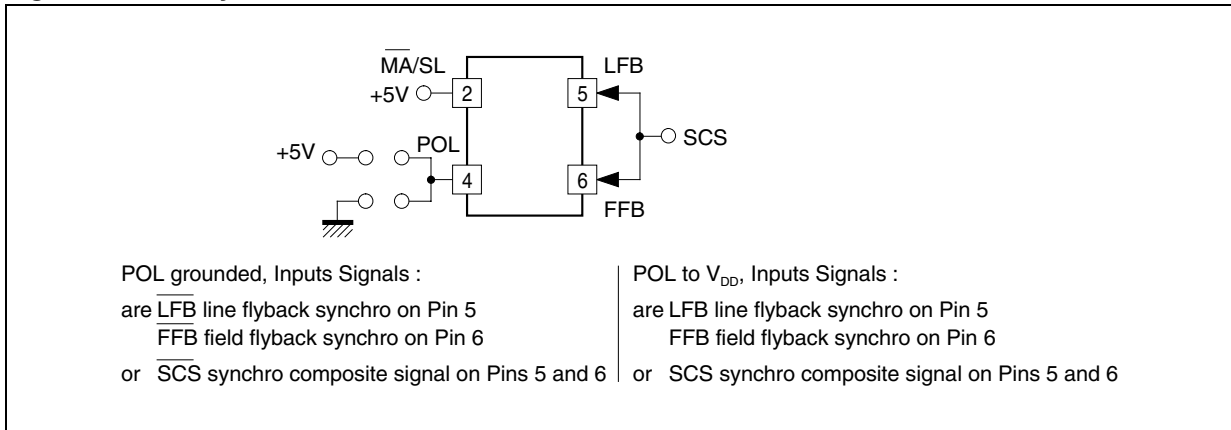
$\overline{MA}$/SL

+5V

2

LFB

5

SCS

+5V

POL

4

6

FFB

POL grounded, Inputs Signals :

are $\overline{LFB}$ line flyback synchro on Pin 5
$\overline{FFB}$ field flyback synchro on Pin 6

or $\overline{SCS}$ synchro composite signal on Pins 5 and 6

POL to $V_{DD}$, Inputs Signals :

are LFB line flyback synchro on Pin 5
FFB field flyback synchro on Pin 6

or SCS synchro composite signal on Pins 5 and 6